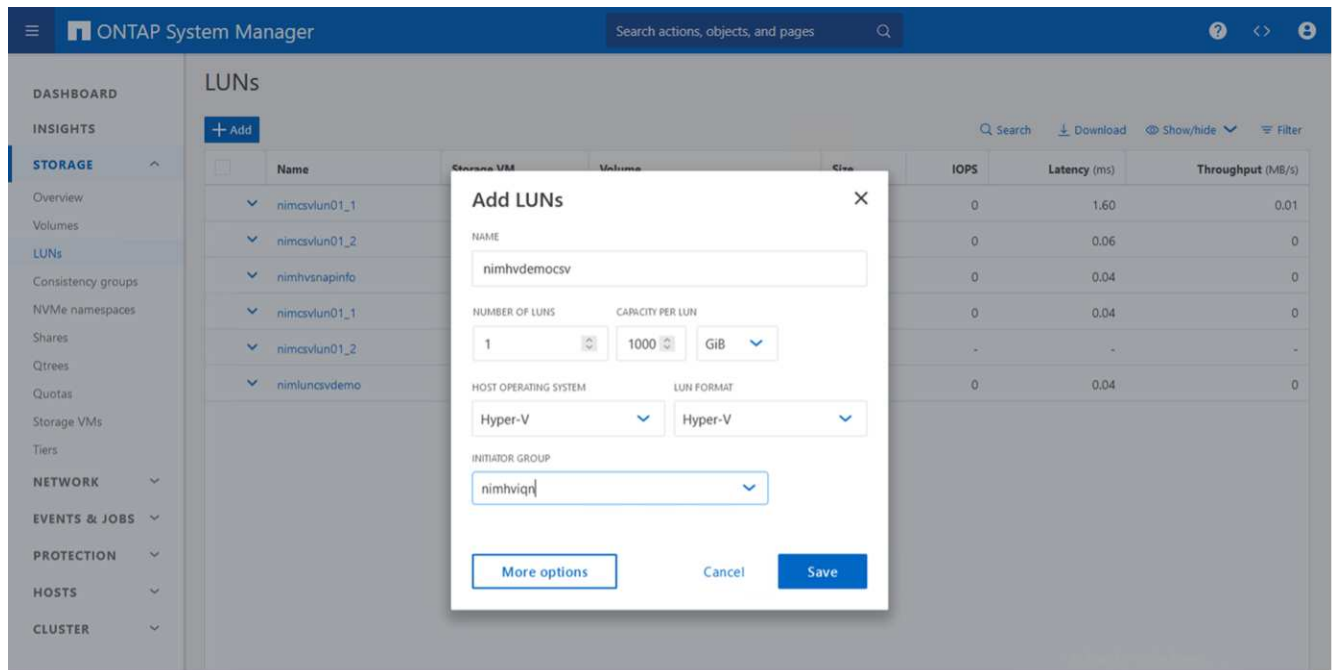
ONTAP System Manager

Search actions, objects, and pages

DASHBOARD
INSIGHTS
STORAGE
Overview
Volumes
LUNs
Consistency groups
NVMe namespaces
Shares
Qtrees
Quotas
Storage VMs
Tiers
NETWORK
EVENTS & JOBS
PROTECTION
HOSTS
CLUSTER

LUNs

+ Add

Search Download Show/hide Filter

| Name | Storage VM | Volume | Size | IOPS | Latency (ms) | Throughput (MB/s) |
|---|---|---|---|---|---|---|
| nimcsvlun01_1 | | | | 0 | 1.60 | 0.01 |
| nimcsvlun01_2 | | | | 0 | 0.06 | 0 |
| nimhvsnapinfo | | | | 0 | 0.04 | 0 |
| nimcsvlun01_1 | | | | 0 | 0.04 | 0 |
| nimcsvlun01_2 | | | | - | - | - |
| nimluncsvdemo | | | | 0 | 0.04 | 0 |

Add LUNs

NAME
nimhvdemocsv

NUMBER OF LUNS
1

CAPACITY PER LUN
1000
GiB

HOST OPERATING SYSTEM
Hyper-V

LUN FORMAT
Hyper-V

INITIATOR GROUP
nimhviqn

More options
Cancel
Save